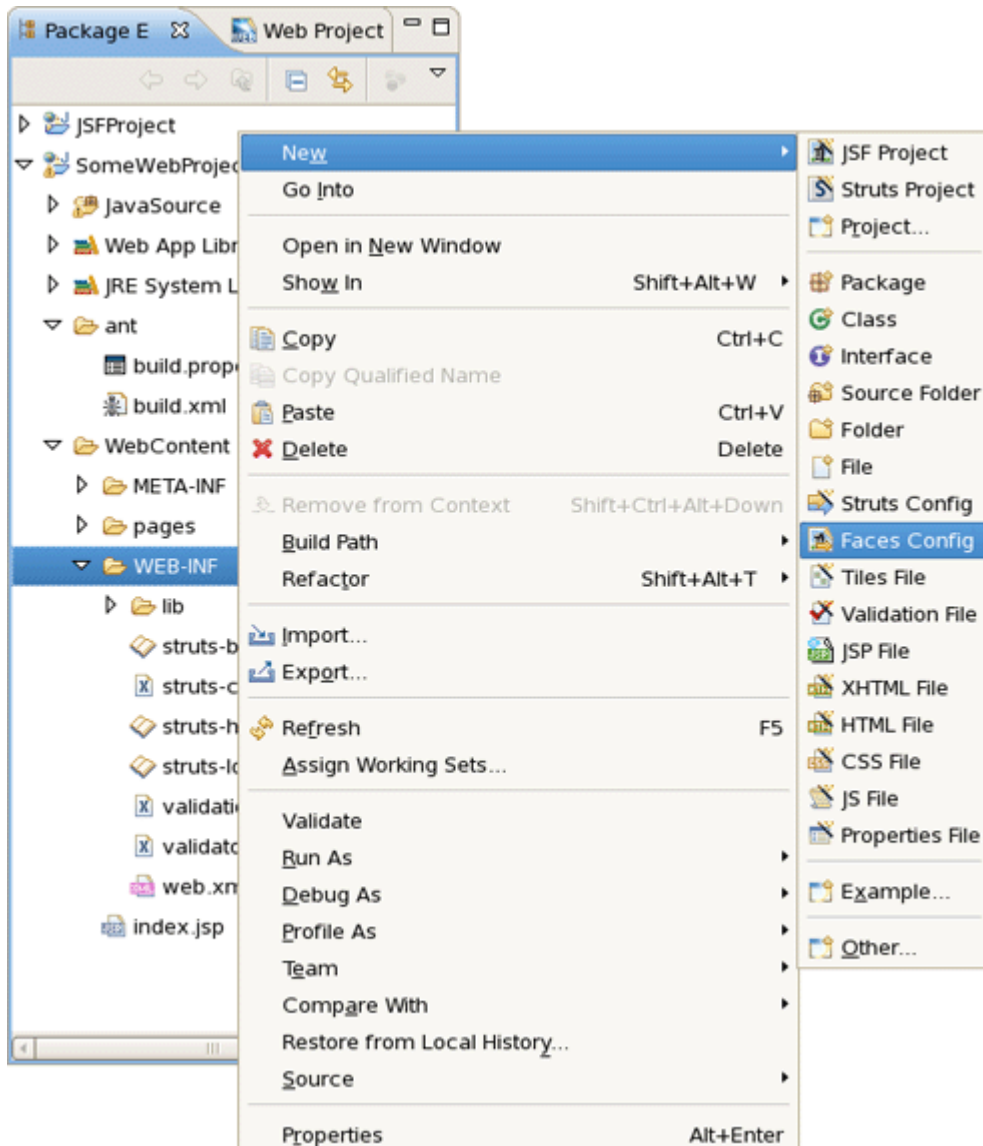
Package E
Web Project

JSFProject
SomeWebProjec
JavaSource
Web App Libr
JRE System L
ant
build.prope
build.xml
WebContent
META-INF
pages
WEB-INF
lib
struts-b
struts-c
struts-h
struts-lo
validati
validato
web.xm
index.jsp

New
Go Into
Open in New Window
Show In Shift+Alt+W
Copy Ctrl+C
Copy Qualified Name
Paste Ctrl+V
Delete Delete
Remove from Context Shift+Ctrl+Alt+Down
Build Path
Refactor Shift+Alt+T
Import...
Export...
Refresh F5
Assign Working Sets...
Validate
Run As
Debug As
Profile As
Team
Compare With
Restore from Local History...
Source
Properties Alt+Enter

JSF Project
Struts Project
Project...
Package
Class
Interface
Source Folder
Folder
File
Struts Config
Faces Config
Tiles File
Validation File
JSP File
XHTML File
HTML File
CSS File
JS File
Properties File
Example...
Other...